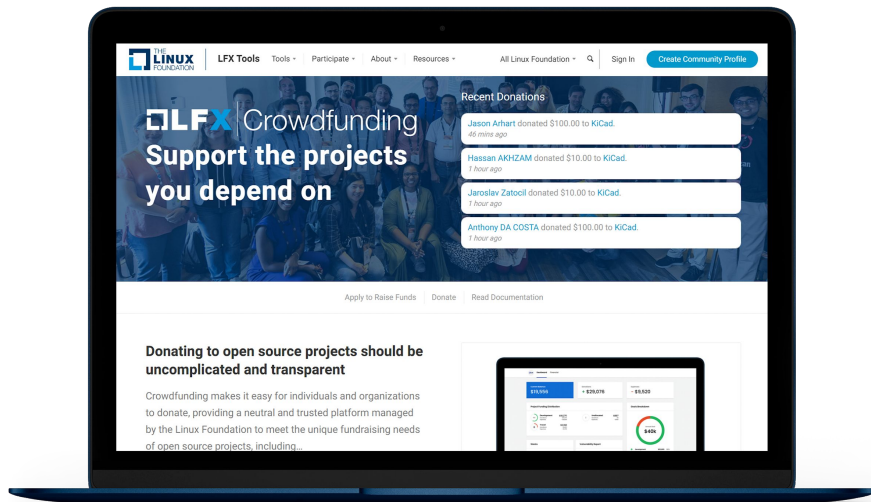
THE LINUX FOUNDATION

LFX Tools

Tools ▾ Participate ▾ About ▾ Resources ▾

All Linux Foundation ▾

Sign In

Create Community Profile

LFX Crowdfunding

Support the projects you depend on

Recent Donations

Jason Arhart donated $100.00 to KiCad.
46 mins ago

Hassan AKHZAM donated $10.00 to KiCad.
1 hour ago

Jaroslav Zatocil donated $10.00 to KiCad.
1 hour ago

Anthony DA COSTA donated $100.00 to KiCad.
1 hour ago

Apply to Raise Funds | Donate | Read Documentation

Donating to open source projects should be uncomplicated and transparent

Crowdfunding makes it easy for individuals and organizations to donate, providing a neutral and trusted platform managed by the Linux Foundation to meet the unique fundraising needs of open source projects, including...

$19,996

+ $29,076

$9,520

$404

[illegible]